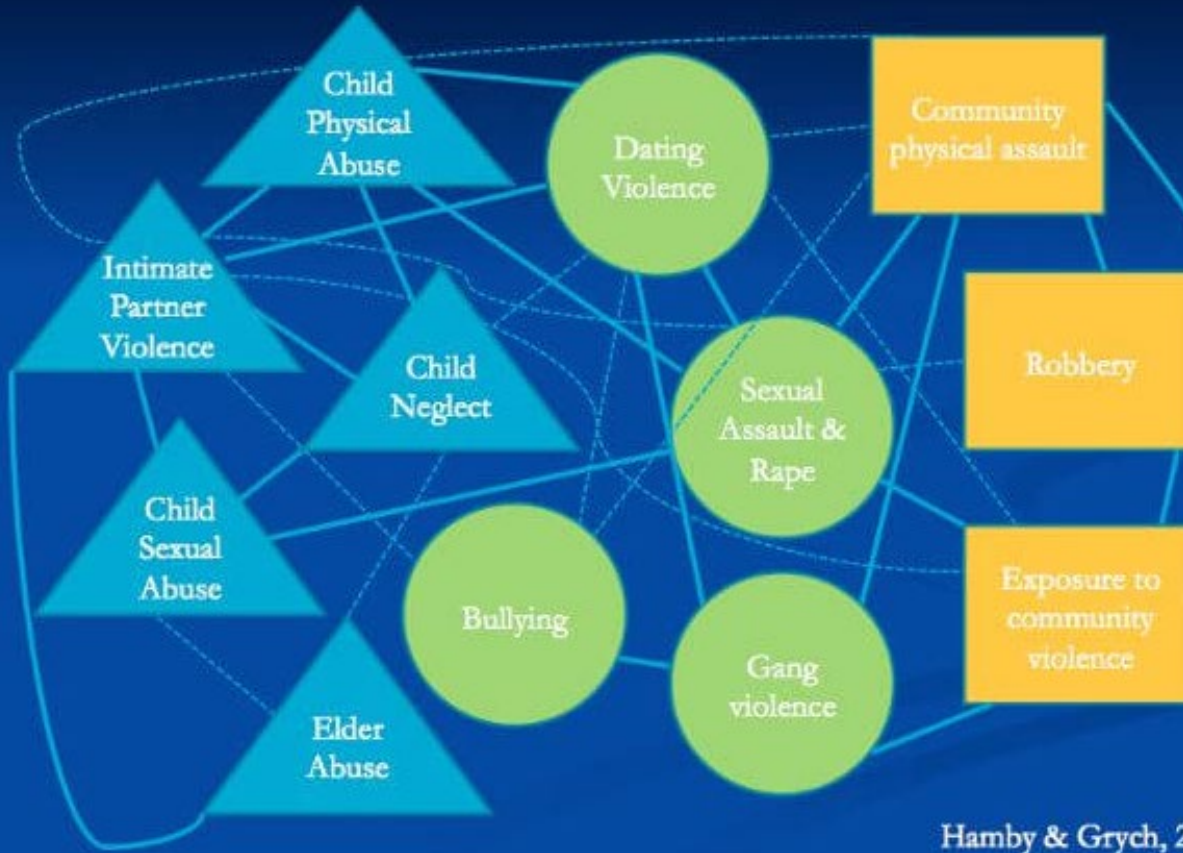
Child Physical Abuse

Dating Violence

Community physical assault

Intimate Partner Violence

Child Neglect

Robbery

Sexual Assault & Rape

Child Sexual Abuse

Bullying

Exposure to community violence

Gang violence

Elder Abuse

Hamby & Grych, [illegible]